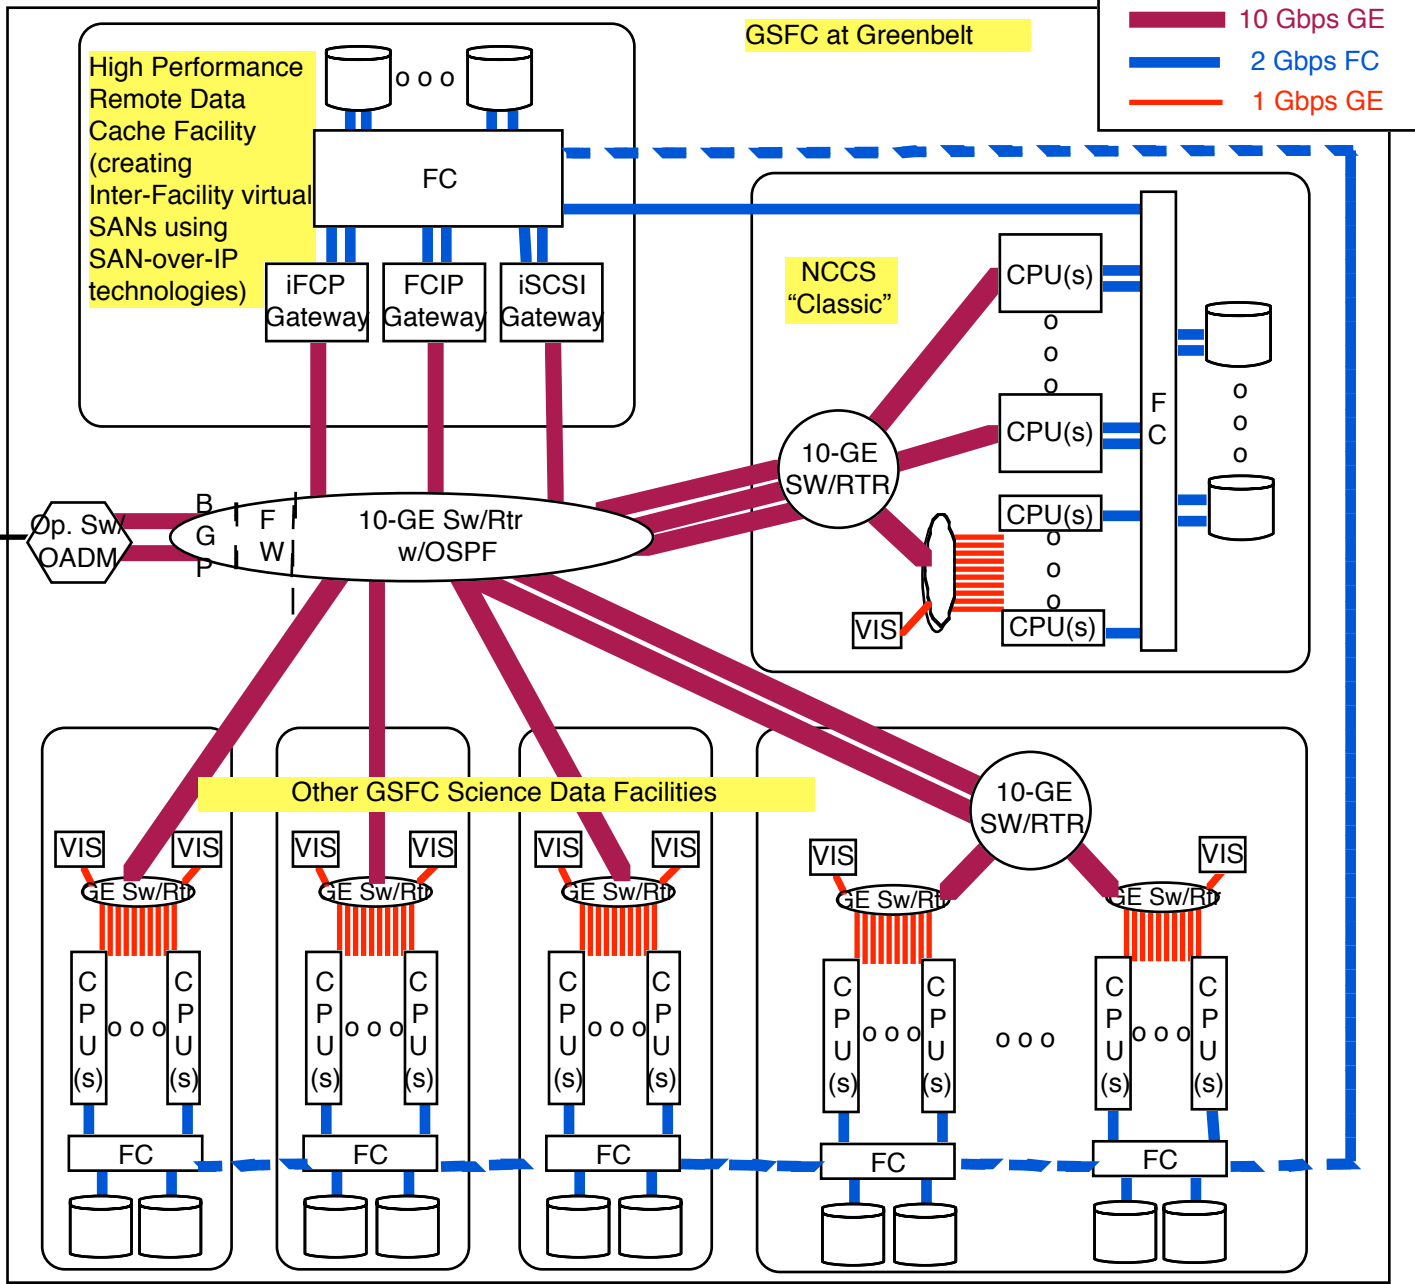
10 Gbps GE
2 Gbps FC
1 Gbps GE

GSFC at Greenbelt

High Performance Remote Data Cache Facility (creating Inter-Facility virtual SANs using SAN-over-IP technologies)

o o o

FC

iFCP Gateway
FCIP Gateway
iSCSI Gateway

NCCS "Classic"

CPU(s)
o
o
o
CPU(s)
CPU(s)
o
o
o
CPU(s)

F C

o
o
o

10-GE SW/RTR

VIS

Op. Sw/ OADM

B G P

F W

10-GE Sw/Rtr w/OSPF

Other GSFC Science Data Facilities

VIS VIS
GE Sw/Rtr
C P U (s) o o o C P U (s)
FC

VIS VIS
GE Sw/Rtr
C P U (s) o o o C P U (s)
FC

VIS VIS
GE Sw/Rtr
C P U (s) o o o C P U (s)
FC

10-GE SW/RTR

VIS
GE Sw/Rtr
C P U (s) o o o C P U (s)
FC

o o o

VIS
GE Sw/Rtr
C P U (s) o o o C P U (s)
FC